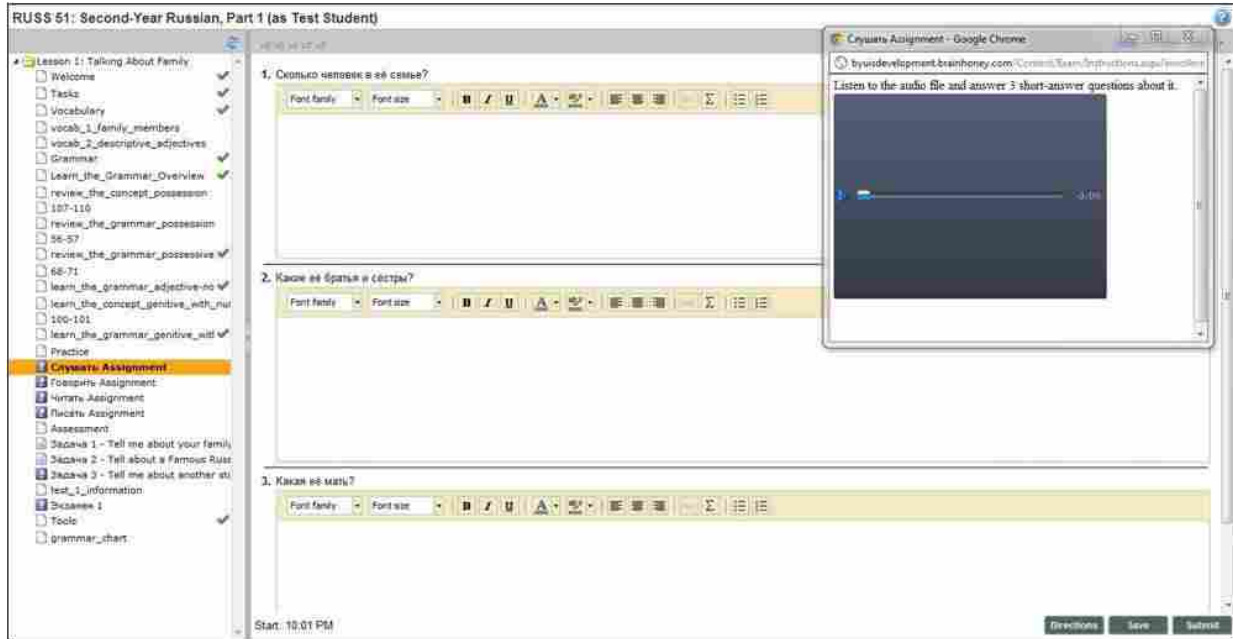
RUSS 51: Second-Year Russian, Part 1 (as Test Student)

Lesson 1: Talking About Family
Welcome
Tasks
Vocabulary
vocab_1_family_members
vocab_2_descriptive_adjectives
Grammar
Learn_the_Grammar_Overview
review_the_concept_possession
107-110
review_the_grammar_possession
56-57
review_the_grammar_possessive
68-71
learn_the_grammar_adjective-no
learn_the_concept_genitive_with_nu
100-101
learn_the_grammar_genitive_witl
Practice
Слушать Assignment
Говорить Assignment
Читать Assignment
Писать Assignment
Assessment
Задача 1 - Tell me about your family
Задача 2 - Tell about a Famous Russ
Задача 3 - Tell me about another st
test_1_information
Экзамен 1
Tools
grammar_chart

1. Сколько человек в её семье?
Font family Font size B I U A Σ

2. Какие её братья и сёстры?
Font family Font size B I U A Σ

3. Какая её мать?
Font family Font size B I U A Σ

Start: 10:01 PM

Directions Save Submit

Слушать Assignment - Google Chrome
byuisdevelopment.brainhoney.com/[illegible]
Listen to the audio file and answer 3 short-answer questions about it.
-0:00